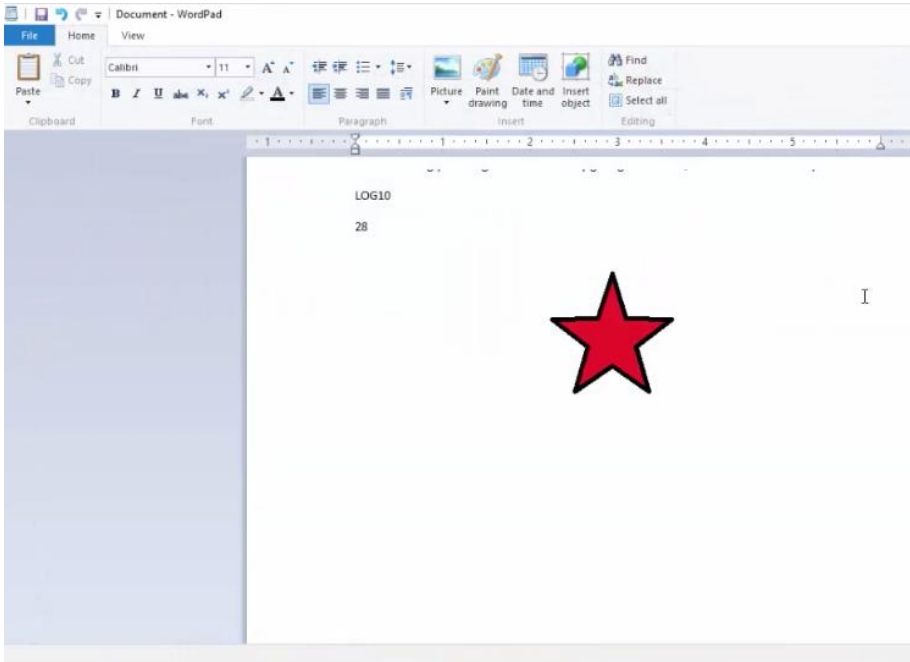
Document - WordPad

File Home View

Cut
Copy
Paste
Clipboard

Calibri 11
B I U abc $x_2$ $x^2$
Font

Paragraph

Picture
Paint drawing
Date and time
Insert object
Insert

Find
Replace
Select all
Editing

1 2 3 4 5

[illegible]

LOG10

28